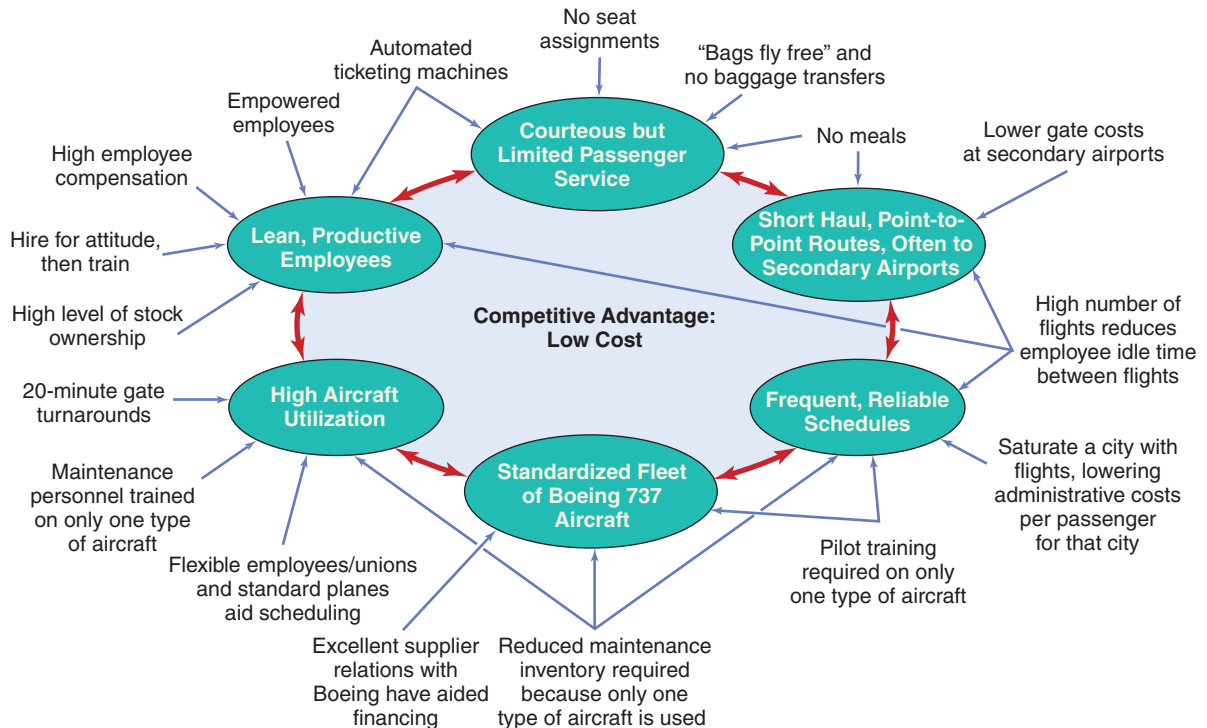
No seat assignments

Automated ticketing machines

"Bags fly free" and no baggage transfers

Empowered employees

No meals

Lower gate costs at secondary airports

High employee compensation

Courteous but Limited Passenger Service

Short Haul, Point-to-Point Routes, Often to Secondary Airports

Hire for attitude, then train

Lean, Productive Employees

High level of stock ownership

Competitive Advantage: Low Cost

High number of flights reduces employee idle time between flights

20-minute gate turnarounds

High Aircraft Utilization

Frequent, Reliable Schedules

Maintenance personnel trained on only one type of aircraft

Standardized Fleet of Boeing 737 Aircraft

Saturate a city with flights, lowering administrative costs per passenger for that city

Flexible employees/unions and standard planes aid scheduling

Pilot training required on only one type of aircraft

Excellent supplier relations with Boeing have aided financing

Reduced maintenance inventory required because only one type of aircraft is used